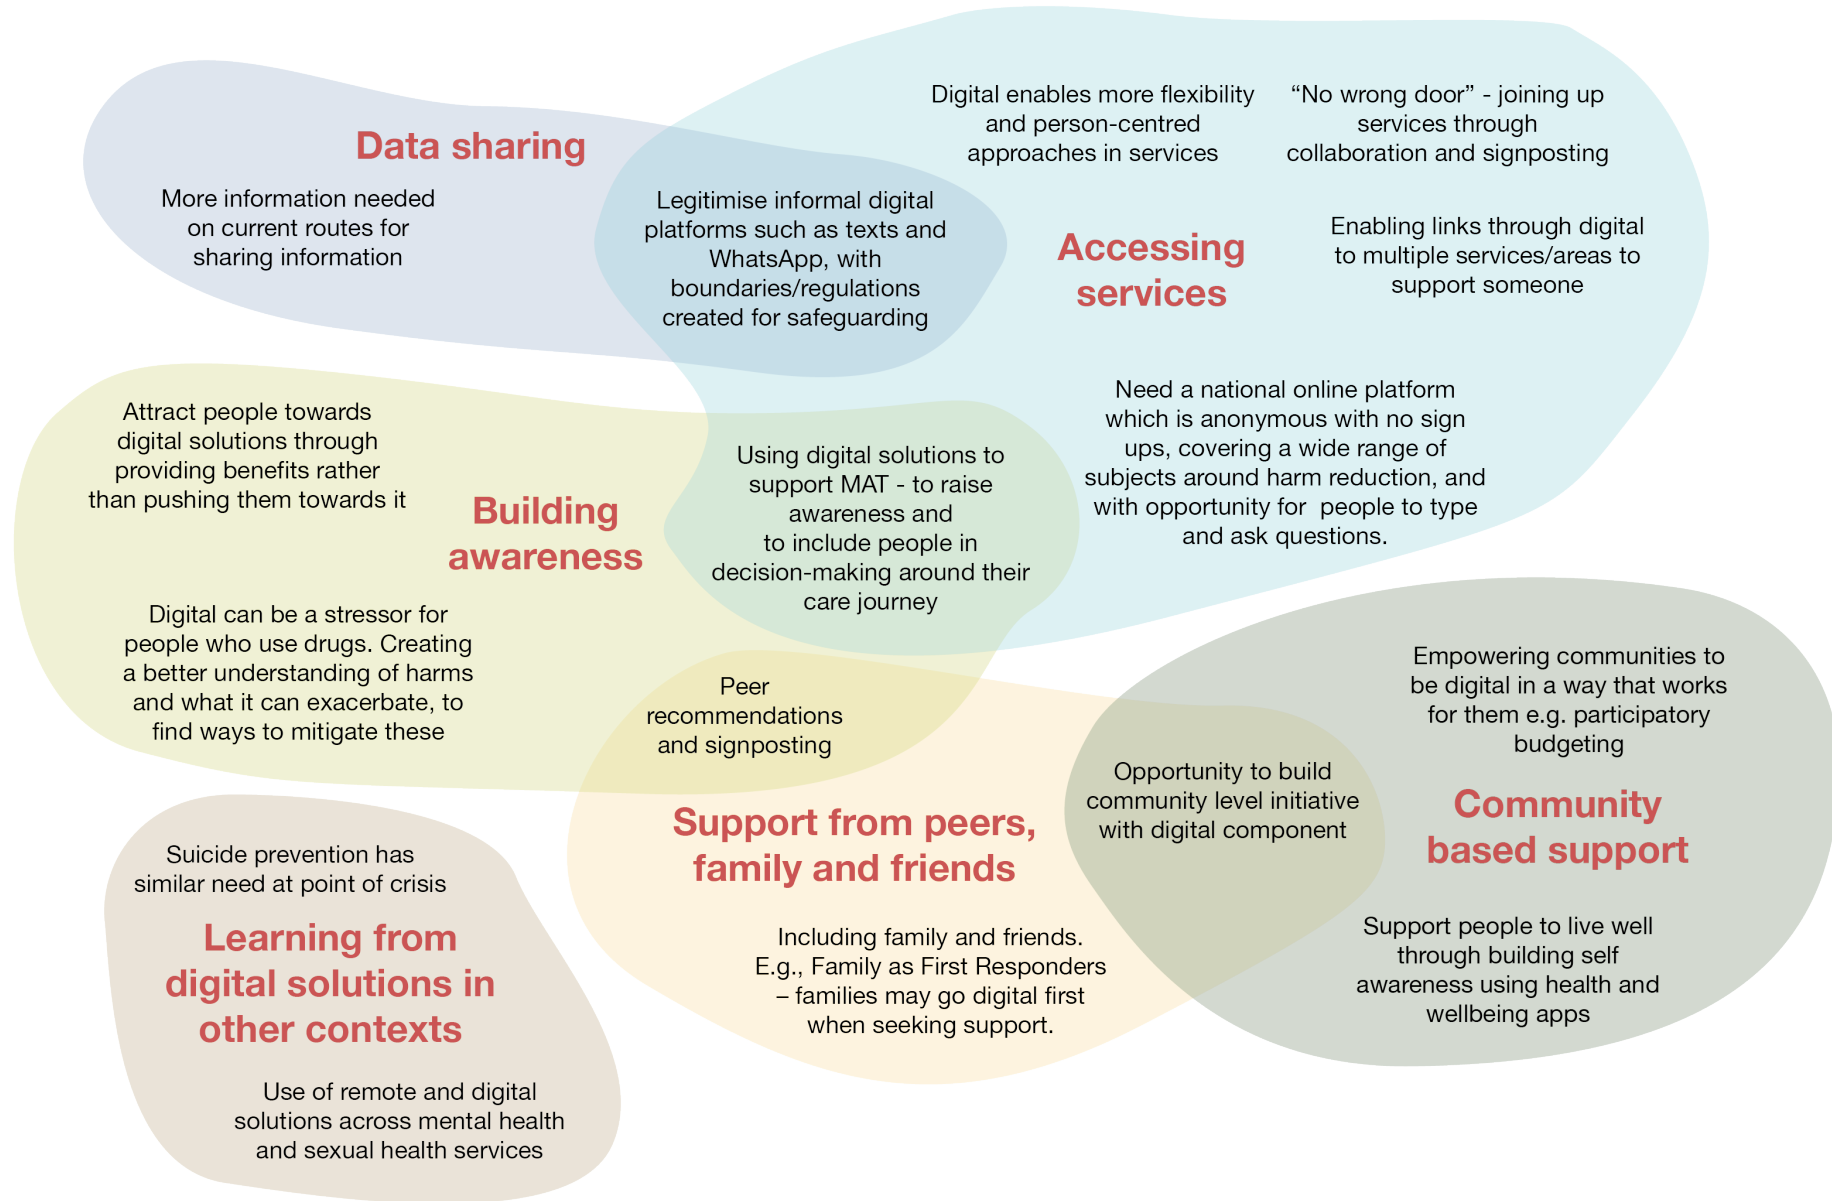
Data sharing

More information needed on current routes for sharing information

Legitimise informal digital platforms such as texts and WhatsApp, with boundaries/regulations created for safeguarding

Digital enables more flexibility and person-centred approaches in services

“No wrong door” - joining up services through collaboration and signposting

Accessing services

Enabling links through digital to multiple services/areas to support someone

Need a national online platform which is anonymous with no sign ups, covering a wide range of subjects around harm reduction, and with opportunity for people to type and ask questions.

Attract people towards digital solutions through providing benefits rather than pushing them towards it

Building awareness

Using digital solutions to support MAT - to raise awareness and to include people in decision-making around their care journey

Digital can be a stressor for people who use drugs. Creating a better understanding of harms and what it can exacerbate, to find ways to mitigate these

Peer recommendations and signposting

Empowering communities to be digital in a way that works for them e.g. participatory budgeting

Opportunity to build community level initiative with digital component

Community based support

Support from peers, family and friends

Suicide prevention has similar need at point of crisis

Learning from digital solutions in other contexts

Including family and friends. E.g., Family as First Responders – families may go digital first when seeking support.

Support people to live well through building self awareness using health and wellbeing apps

Use of remote and digital solutions across mental health and sexual health services